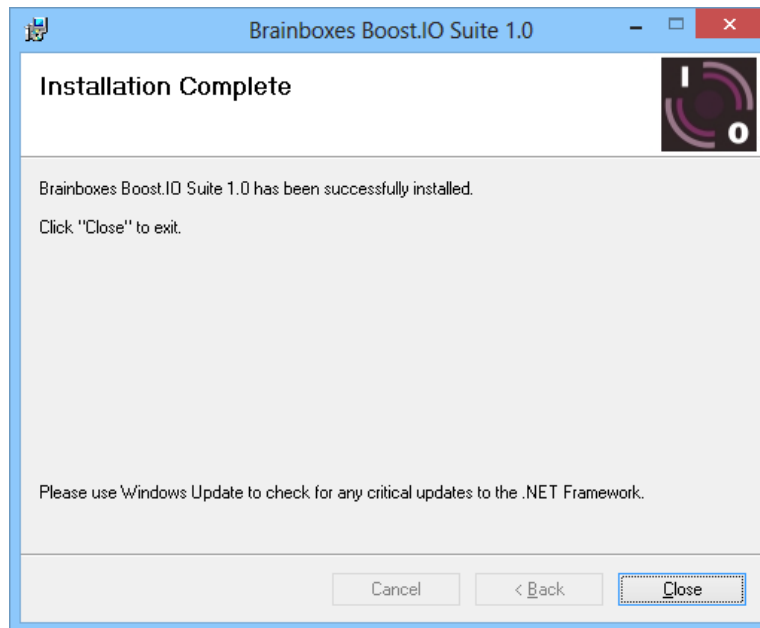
Brainboxes Boost.IO Suite 1.0

Installation Complete

I
O

Brainboxes Boost.IO Suite 1.0 has been successfully installed.

Click "Close" to exit.

Please use Windows Update to check for any critical updates to the .NET Framework.

Cancel
< Back
Close